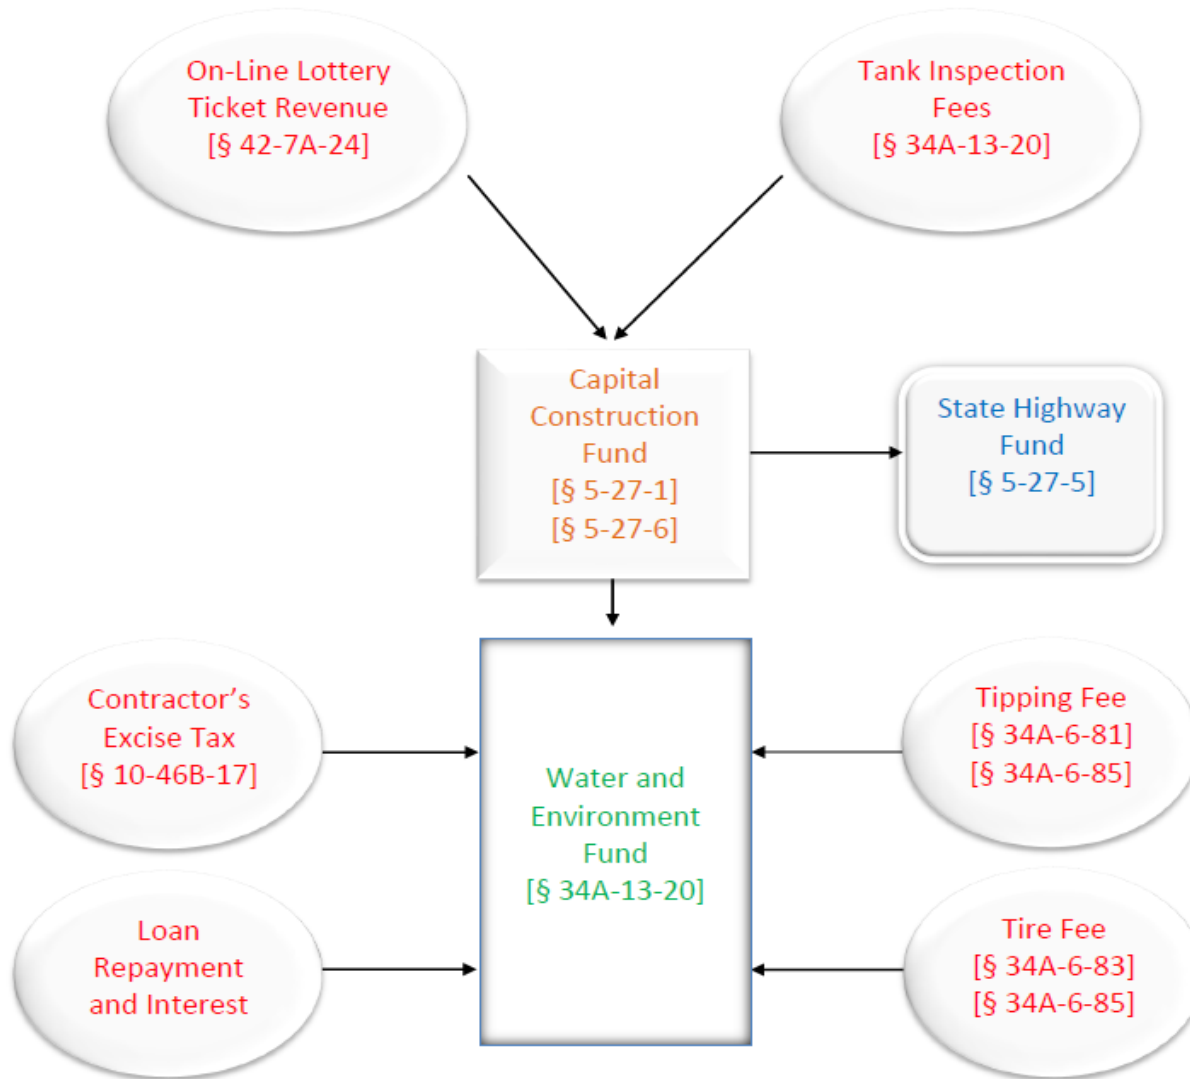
On-Line Lottery Ticket Revenue [§ 42-7A-24]

Tank Inspection Fees [§ 34A-13-20]

Capital Construction Fund [§ 5-27-1] [§ 5-27-6]

State Highway Fund [§ 5-27-5]

Contractor's Excise Tax [§ 10-46B-17]

Water and Environment Fund [§ 34A-13-20]

Tipping Fee [§ 34A-6-81] [§ 34A-6-85]

Loan Repayment and Interest

Tire Fee [§ 34A-6-83] [§ 34A-6-85]